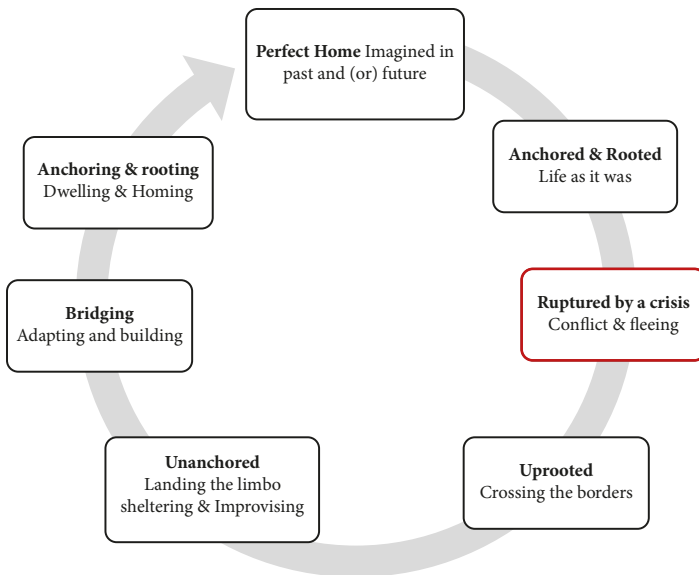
Perfect Home Imagined in past and (or) future

Anchored & Rooted
Life as it was

Ruptured by a crisis
Conflict & fleeing

Uprooted
Crossing the borders

Unanchored
Landing the limbo sheltering & Improvising

Bridging
Adapting and building

Anchoring & rooting
Dwelling & Homing